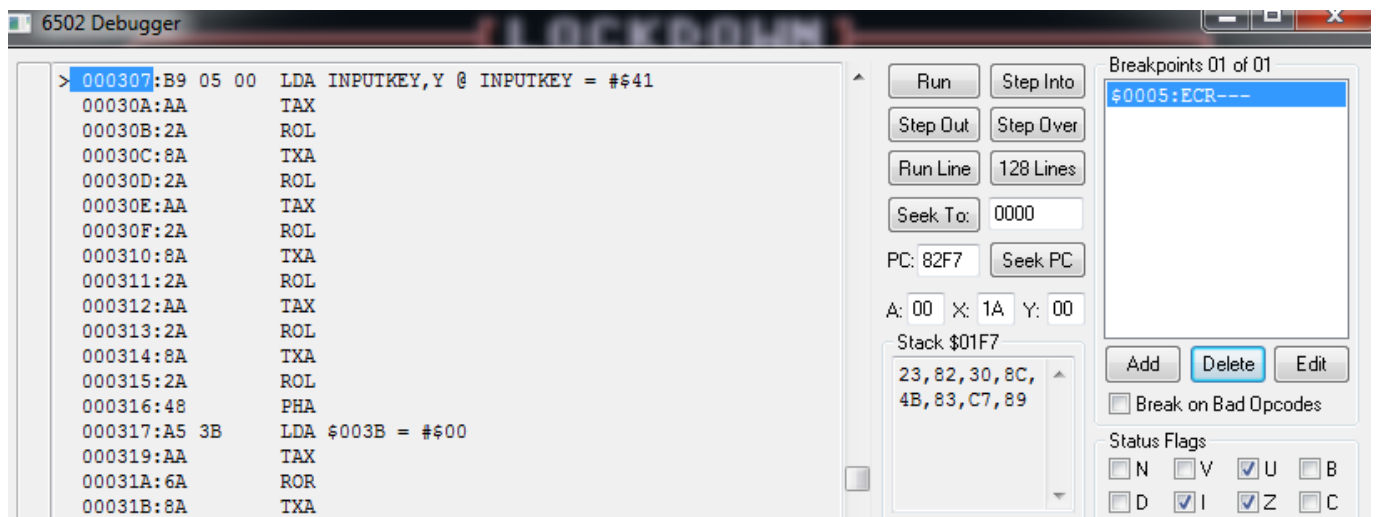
6502 Debugger

LOCKDOWN

> 000307:B9 05 00 LDA INPUTKEY,Y @ INPUTKEY = #$41
00030A:AA TAX
00030B:2A ROL
00030C:8A TXA
00030D:2A ROL
00030E:AA TAX
00030F:2A ROL
000310:8A TXA
000311:2A ROL
000312:AA TAX
000313:2A ROL
000314:8A TXA
000315:2A ROL
000316:48 PHA
000317:A5 3B LDA $003B = #$00
000319:AA TAX
00031A:6A ROR
00031B:8A TXA

Run
Step Into
Step Out
Step Over
Run Line
128 Lines
Seek To:
0000
PC: 82F7
Seek PC
A: 00 X: 1A Y: 00

Stack $01F7
23,82,30,8C,
4B,83,C7,89

Breakpoints 01 of 01
$0005:ECR---
Add
Delete
Edit
Break on Bad Opcodes

Status Flags
N V U B
D I Z C